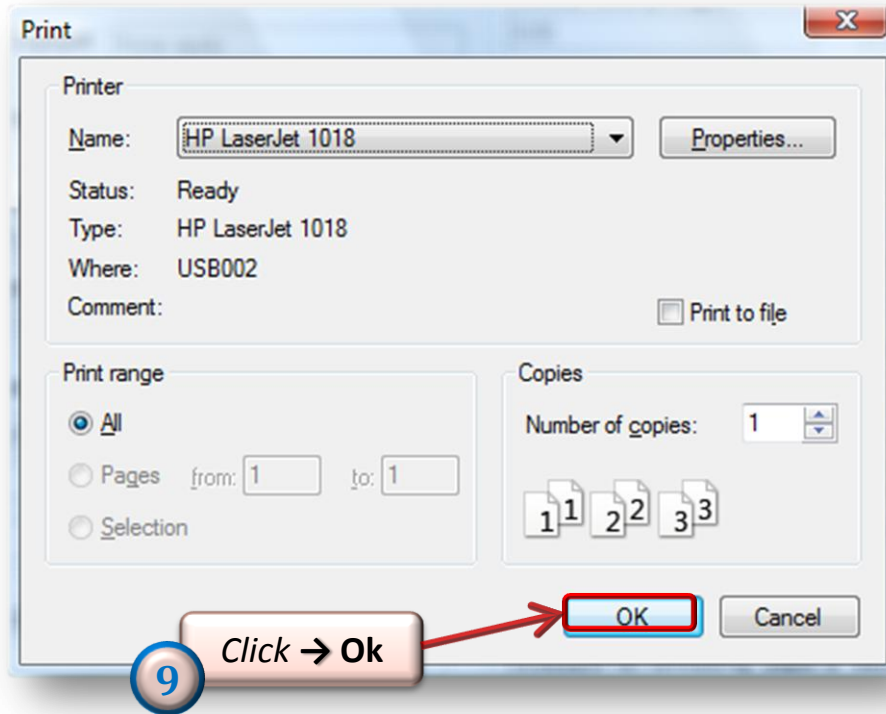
Print

Printer

Name: HP LaserJet 1018

Properties...

Status: Ready

Type: HP LaserJet 1018

Where: USB002

Comment:

Print to file

Print range

All

Pages from: 1 to: 1

Selection

Copies

Number of copies: 1

1 1 2 2 3 3

OK

Cancel

Click → Ok

9